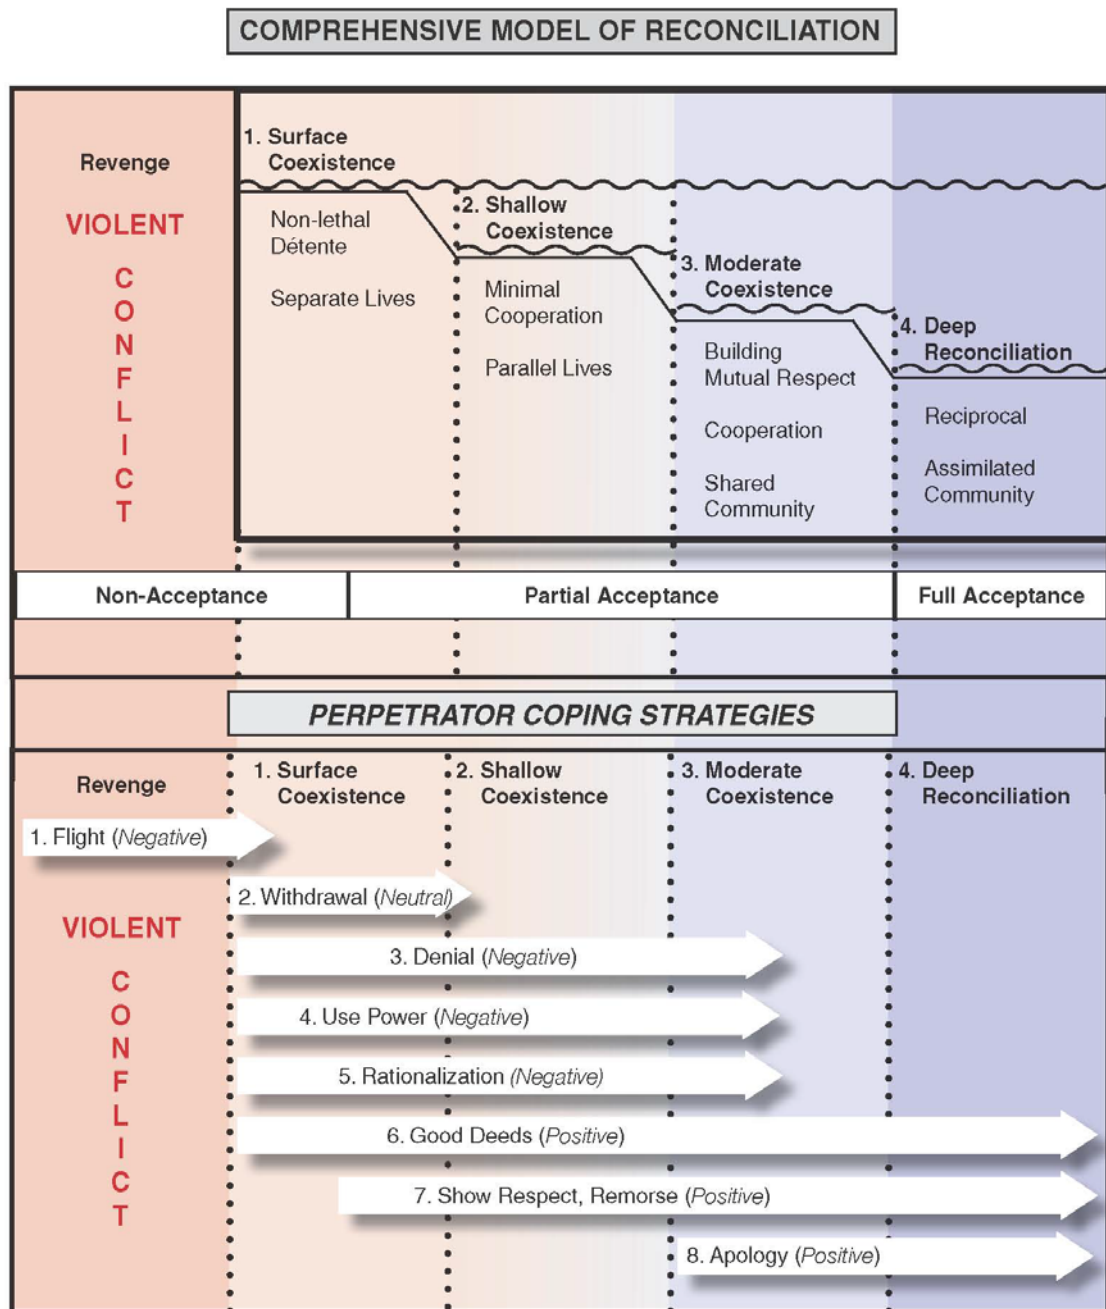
COMPREHENSIVE MODEL OF RECONCILIATION

Revenge

VIOLENT

C O N F L I C T

1. Surface Coexistence

Non-lethal Détente

Separate Lives

2. Shallow Coexistence

Minimal Cooperation

Parallel Lives

3. Moderate Coexistence

Building Mutual Respect

Cooperation

Shared Community

4. Deep Reconciliation

Reciprocal

Assimilated Community

| Non-Acceptance | Partial Acceptance | Full Acceptance |
|---|---|---|

PERPETRATOR COPING STRATEGIES

Revenge

1. Surface Coexistence

2. Shallow Coexistence

3. Moderate Coexistence

4. Deep Reconciliation

1. Flight (Negative)

2. Withdrawal (Neutral)

VIOLENT

C O N F L I C T

3. Denial (Negative)

4. Use Power (Negative)

5. Rationalization (Negative)

6. Good Deeds (Positive)

7. Show Respect, Remorse (Positive)

8. Apology (Positive)